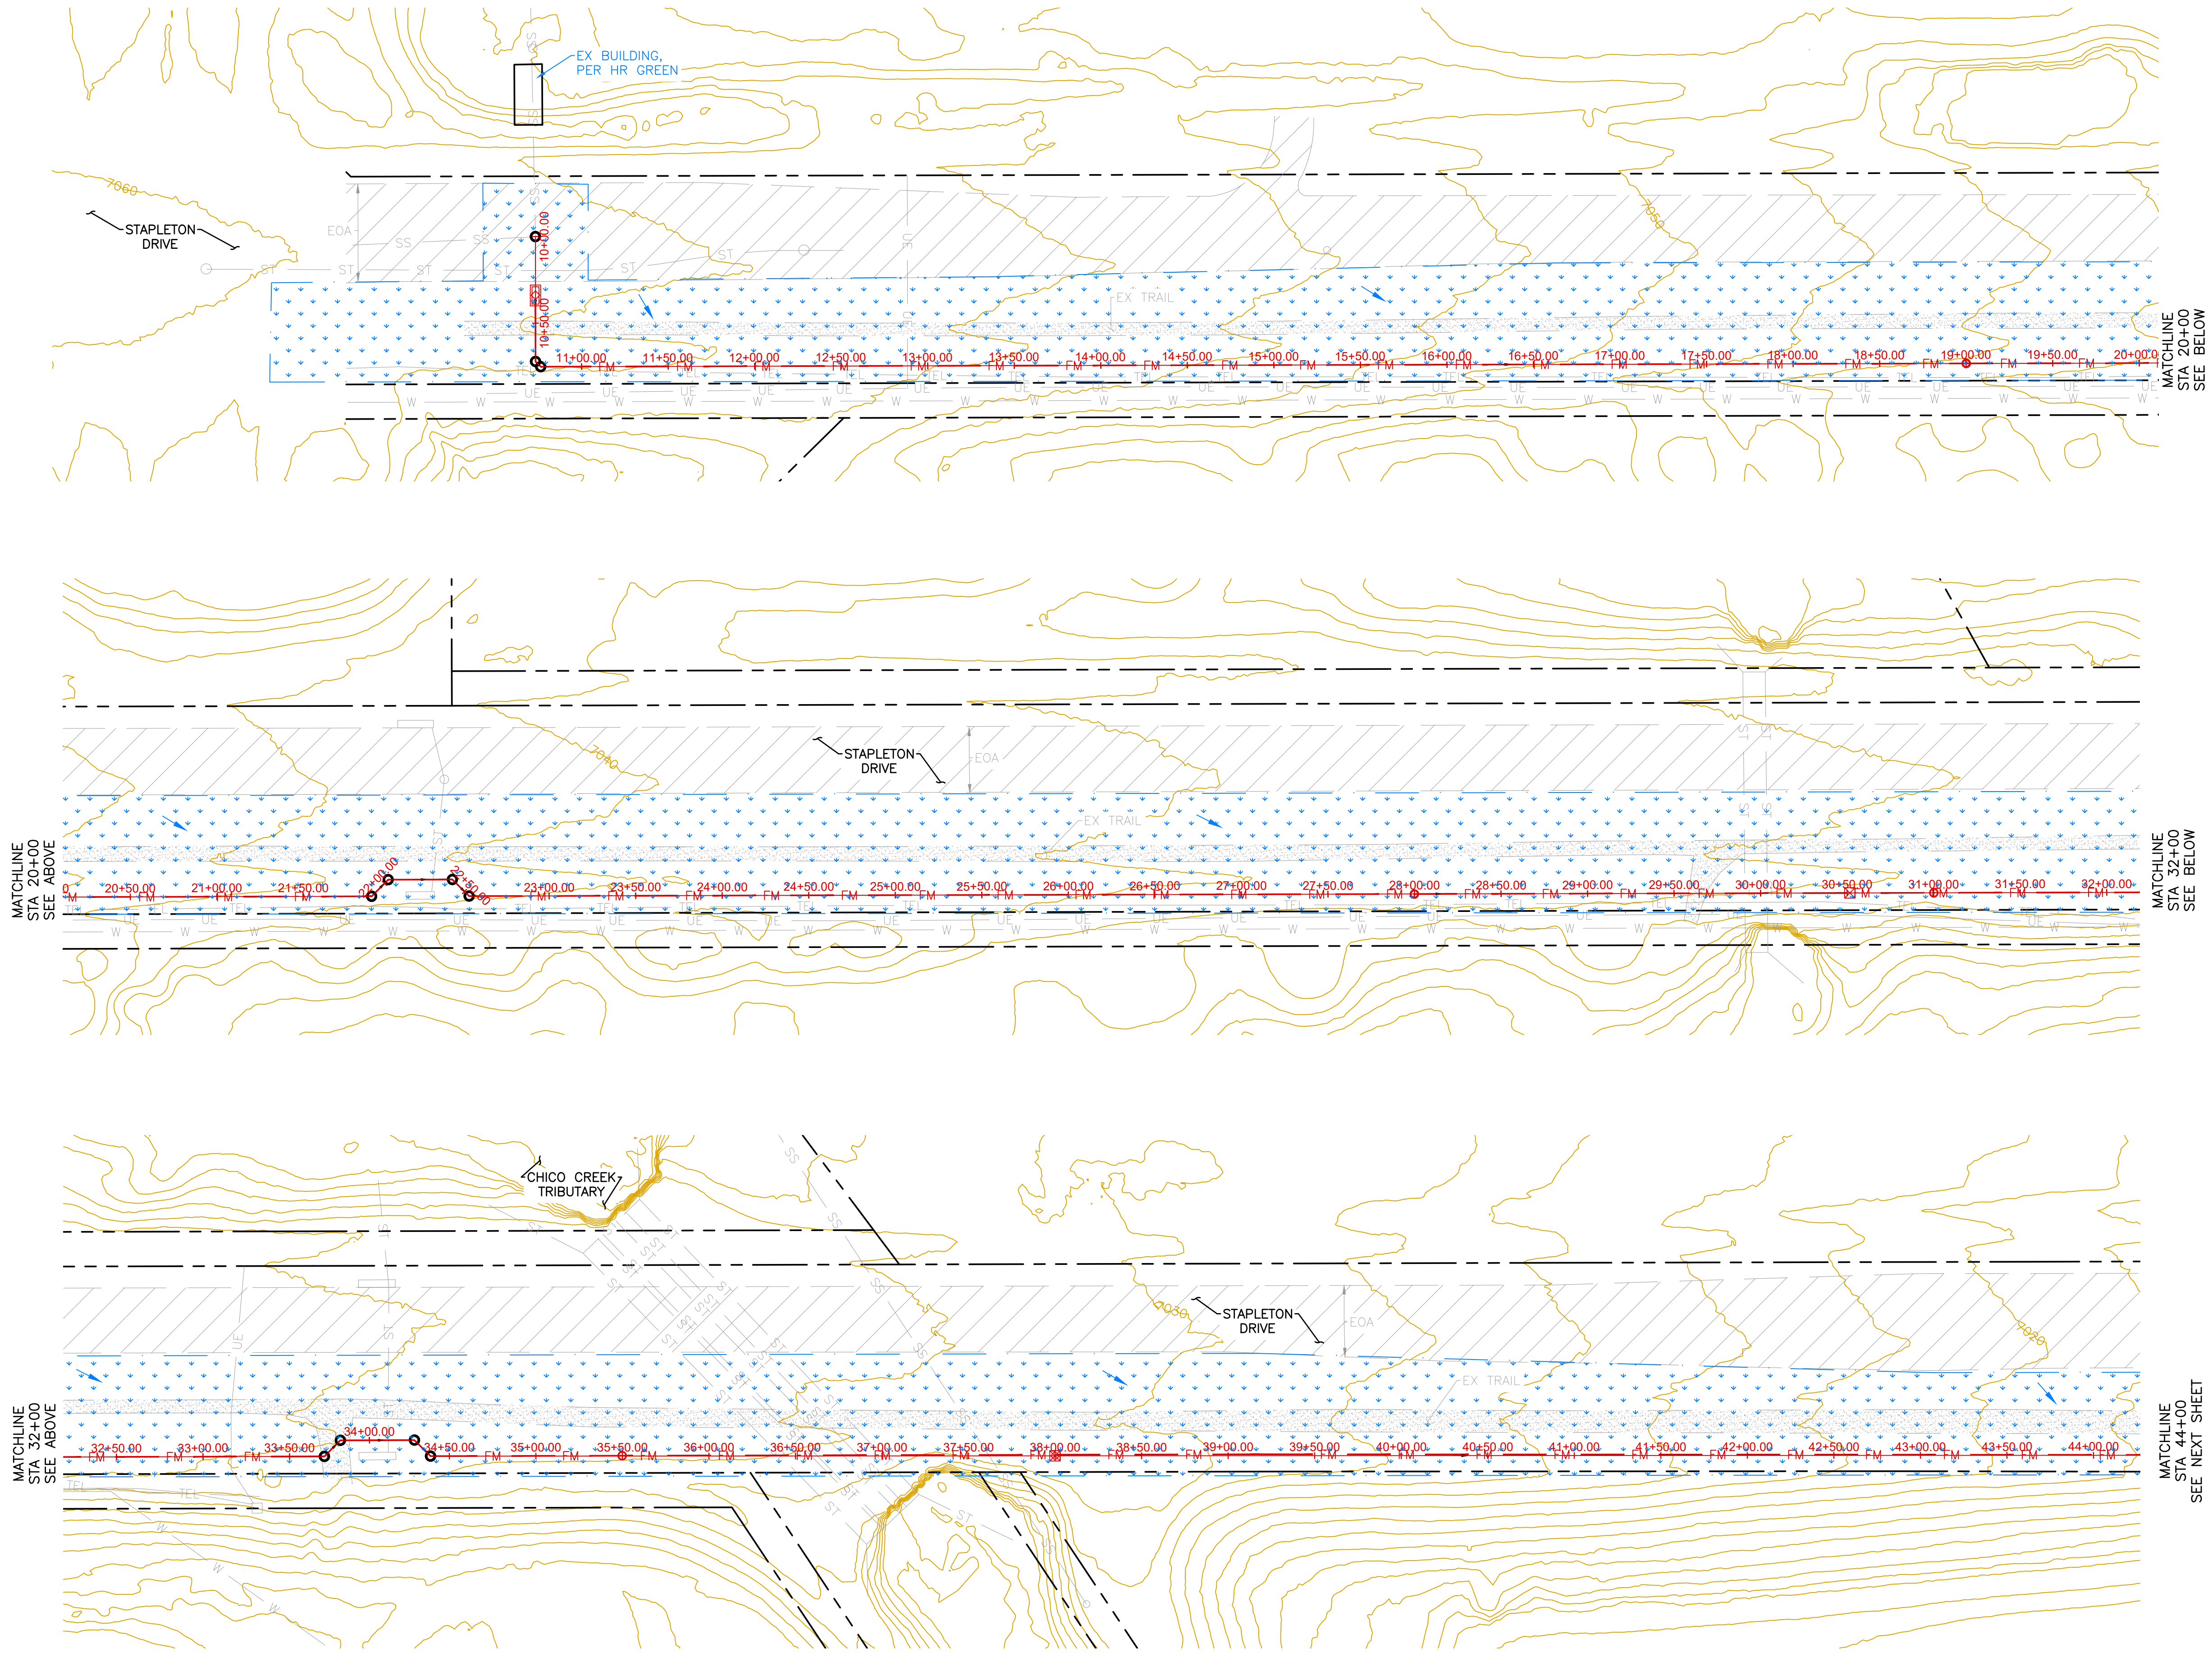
EX BUILDING, PER HR GREEN

7060

STAPLETON DRIVE

EOA

SS

ST

10+00.00

10+50.00

EX TRAIL

7050

11+00.00 11+50.00 12+00.00 12+50.00 13+00.00 13+50.00 14+00.00 14+50.00 15+00.00 15+50.00 16+00.00 16+50.00 17+00.00 17+50.00 18+00.00 18+50.00 19+00.00 19+50.00 20+00.0

FM

UE

W

MATCHLINE STA 20+00 SEE BELOW

MATCHLINE STA 20+00 SEE ABOVE

7040

STAPLETON DRIVE

EOA

EX TRAIL

20+50.00 21+00.00 21+50.00 22+00.00 22+50.00 23+00.00 23+50.00 24+00.00 24+50.00 25+00.00 25+50.00 26+00.00 26+50.00 27+00.00 27+50.00 28+00.00 28+50.00 29+00.00 29+50.00 30+00.00 30+50.00 31+00.00 31+50.00 32+00.00

MATCHLINE STA 32+00 SEE BELOW

CHICO CREEK TRIBUTARY

7030

STAPLETON DRIVE

EOA

EX TRAIL

7020

MATCHLINE STA 32+00 SEE ABOVE

32+50.00 33+00.00 33+50.00 34+00.00 34+50.00 35+00.00 35+50.00 36+00.00 36+50.00 37+00.00 37+50.00 38+00.00 38+50.00 39+00.00 39+50.00 40+00.00 40+50.00 41+00.00 41+50.00 42+00.00 42+50.00 43+00.00 43+50.00 44+00.00

TEL

MATCHLINE STA 44+00 SEE NEXT SHEET